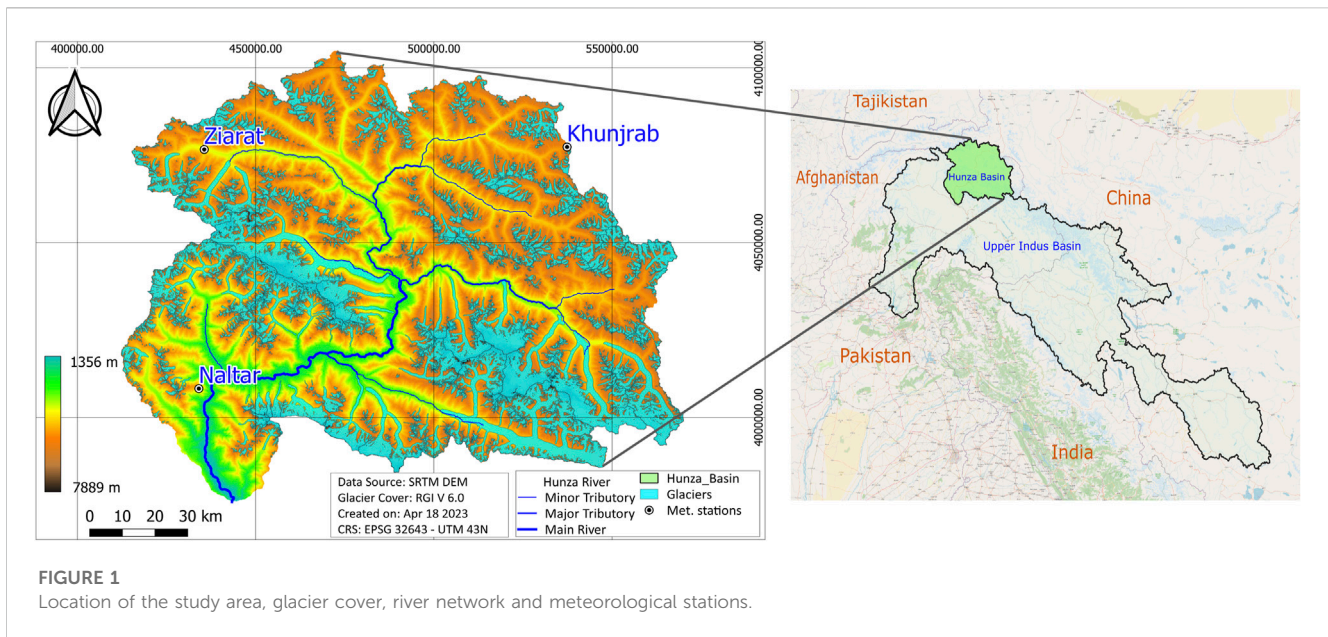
400000.00
450000.00
500000.00
550000.00
4100000.00
4050000.00
4000000.00

Ziarat
Khunjrab
Naltar

1356 m
7889 m

0 10 20 30 km

Data Source: SRTM DEM
Glacier Cover: RGI V 6.0
Created on: Apr 18 2023
CRS: EPSG 32643 - UTM 43N

Hunza River
Minor Tributory
Major Tributory
Main River
Hunza_Basin
Glaciers
Met. stations

Tajikistan
Afghanistan
Hunza Basin
China
Upper Indus Basin
Pakistan
India

FIGURE 1
Location of the study area, glacier cover, river network and meteorological stations.